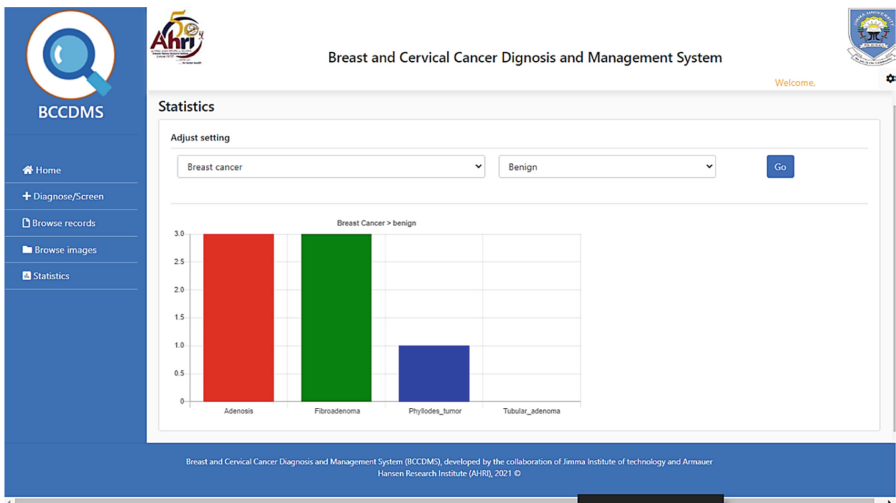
BCCDMS

Home
Diagnose/Screen
Browse records
Browse images
Statistics

Ahri 50

Breast and Cervical Cancer Dignosis and Management System

Welcome,

Statistics

Adjust setting

Breast cancer

Benign

Go

Breast Cancer > benign

3.0
2.5
2.0
1.5
1.0
0.5
0

Adenosis
Fibroadenoma
Phyllodes_tumor
Tubular_adenoma

Breast and Cervical Cancer Diagnosis and Management System (BCCDMS), developed by the collaboration of Jimma Institute of technology and Armauer Hansen Research Institute (AHRI), 2021 ©